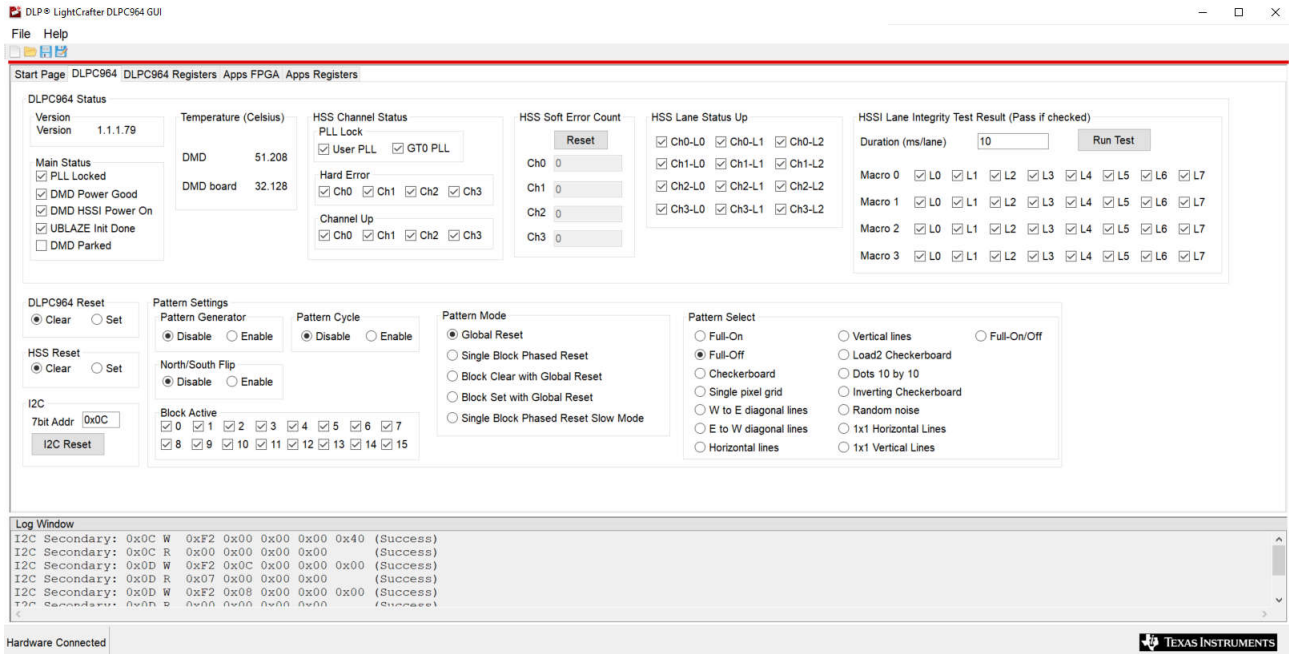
DLP® LightCrafter DLPC964 GUI

File Help

Start Page DLPC964 DLPC964 Registers Apps FPGA Apps Registers

DLPC964 Status

Version
Version 1.1.1.79

Main Status
PLL Locked
DMD Power Good
DMD HSSI Power On
UBLAZE Init Done
DMD Parked

Temperature (Celsius)
DMD 51.208
DMD board 32.128

HSS Channel Status
PLL Lock
User PLL GT0 PLL
Hard Error
Ch0 Ch1 Ch2 Ch3
Channel Up
Ch0 Ch1 Ch2 Ch3

HSS Soft Error Count
Reset
Ch0 0
Ch1 0
Ch2 0
Ch3 0

HSS Lane Status Up
Ch0-L0 Ch0-L1 Ch0-L2
Ch1-L0 Ch1-L1 Ch1-L2
Ch2-L0 Ch2-L1 Ch2-L2
Ch3-L0 Ch3-L1 Ch3-L2

HSSI Lane Integrity Test Result (Pass if checked)
Duration (ms/lane) 10 Run Test
Macro 0 L0 L1 L2 L3 L4 L5 L6 L7
Macro 1 L0 L1 L2 L3 L4 L5 L6 L7
Macro 2 L0 L1 L2 L3 L4 L5 L6 L7
Macro 3 L0 L1 L2 L3 L4 L5 L6 L7

DLPC964 Reset
Clear Set

HSS Reset
Clear Set

I2C
7bit Addr 0x0C
I2C Reset

Pattern Settings
Pattern Generator
Disable Enable
North/South Flip
Disable Enable
Block Active
0 1 2 3 4 5 6 7
8 9 10 11 12 13 14 15

Pattern Cycle
Disable Enable

Pattern Mode
Global Reset
Single Block Phased Reset
Block Clear with Global Reset
Block Set with Global Reset
Single Block Phased Reset Slow Mode

Pattern Select
Full-On
Full-Off
Checkerboard
Single pixel grid
W to E diagonal lines
E to W diagonal lines
Horizontal lines
Vertical lines
Load2 Checkerboard
Dots 10 by 10
Inverting Checkerboard
Random noise
1x1 Horizontal Lines
1x1 Vertical Lines
Full-On/Off

Log Window
I2C Secondary: 0x0C W 0xF2 0x00 0x00 0x00 0x40 (Success)
I2C Secondary: 0x0C R 0x00 0x00 0x00 0x00 (Success)
I2C Secondary: 0x0D W 0xF2 0x0C 0x00 0x00 0x00 (Success)
I2C Secondary: 0x0D R 0x07 0x00 0x00 0x00 (Success)
I2C Secondary: 0x0D W 0xF2 0x08 0x00 0x00 0x00 (Success)
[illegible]

Hardware Connected

TEXAS INSTRUMENTS